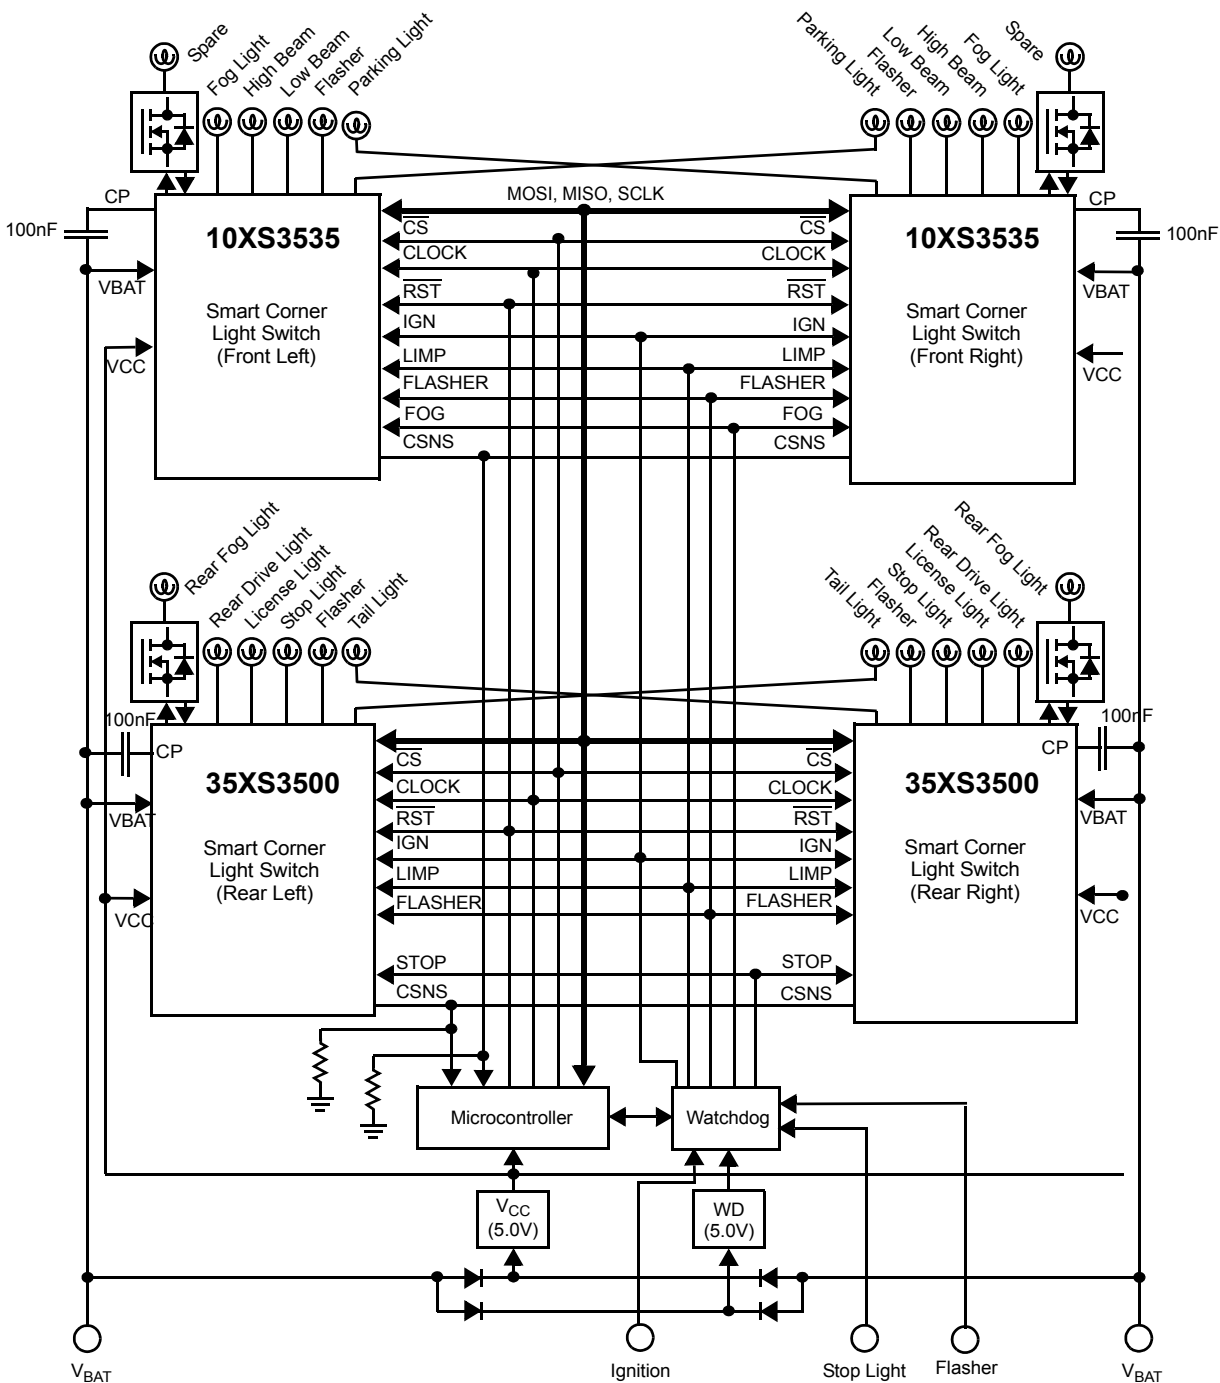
Spare
Fog Light
High Beam
Low Beam
Flasher
Parking Light

Parking Light
Flasher
Low Beam
High Beam
Fog Light
Spare

CP
100nF
MOSI, MISO, SCLK
CP
100nF

10XS3535
Smart Corner Light Switch (Front Left)
VBAT
VCC

$\overline{CS}$
CLOCK
$\overline{RST}$
IGN
LIMP
FLASHER
FOG
CSNS

$\overline{CS}$
CLOCK
$\overline{RST}$
IGN
LIMP
FLASHER
FOG
CSNS

10XS3535
Smart Corner Light Switch (Front Right)
VBAT
VCC

Rear Fog Light
Rear Drive Light
License Light
Stop Light
Flasher
Tail Light

Rear Fog Light
Rear Drive Light
License Light
Stop Light
Flasher
Tail Light

100nF
CP
35XS3500
Smart Corner Light Switch (Rear Left)
VBAT
VCC

$\overline{CS}$
CLOCK
$\overline{RST}$
IGN
LIMP
FLASHER
STOP
CSNS

$\overline{CS}$
CLOCK
$\overline{RST}$
IGN
LIMP
FLASHER
STOP
CSNS

100nF
CP
35XS3500
Smart Corner Light Switch (Rear Right)
VBAT
VCC

Microcontroller
Watchdog
$V_{CC}$ (5.0V)
WD (5.0V)

$V_{BAT}$
Ignition
Stop Light
Flasher
$V_{BAT}$